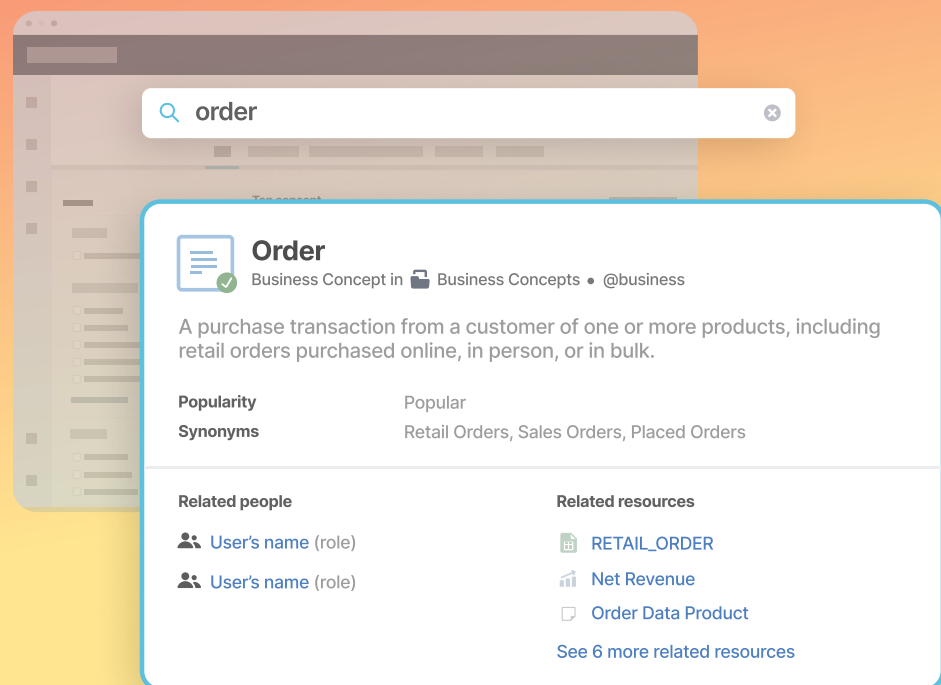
order

Order
Business Concept in Business Concepts • @business

A purchase transaction from a customer of one or more products, including retail orders purchased online, in person, or in bulk.

Popularity Popular
Synonyms Retail Orders, Sales Orders, Placed Orders

Related people
User's name (role)
User's name (role)

Related resources
RETAIL_ORDER
Net Revenue
Order Data Product
See 6 more related resources